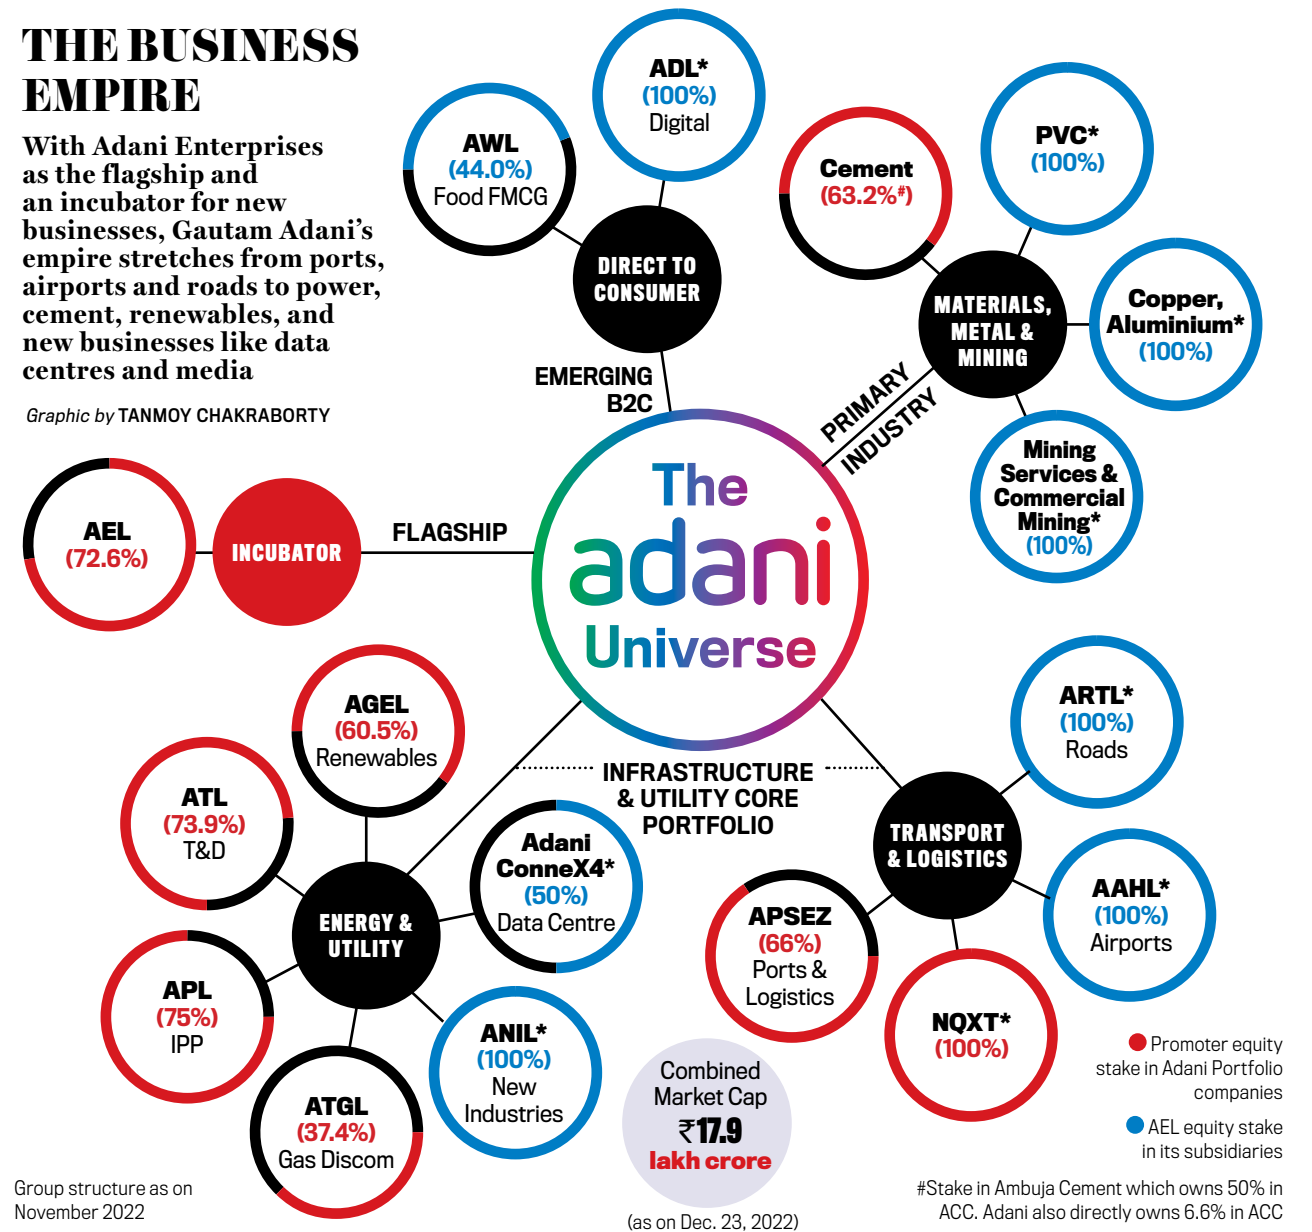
THE BUSINESS EMPIRE

With Adani Enterprises as the flagship and an incubator for new businesses, Gautam Adani's empire stretches from ports, airports and roads to power, cement, renewables, and new businesses like data centres and media

Graphic by TANMOY CHAKRABORTY

AWL
(44.0%)
Food FMCG

ADL*
(100%)
Digital

DIRECT TO CONSUMER

EMERGING B2C

Cement
(63.2%#)

PVC*
(100%)

MATERIALS, METAL & MINING

Copper, Aluminium*
(100%)

PRIMARY INDUSTRY

Mining Services & Commercial Mining*
(100%)

AEL
(72.6%)

INCUBATOR

FLAGSHIP

The adani Universe

AGEL
(60.5%)
Renewables

ATL
(73.9%)
T&D

INFRASTRUCTURE & UTILITY CORE PORTFOLIO

Adani ConneX4*
(50%)
Data Centre

ENERGY & UTILITY

APL
(75%)
IPP

ANIL*
(100%)
New Industries

ATGL
(37.4%)
Gas Discom

ARTL*
(100%)
Roads

TRANSPORT & LOGISTICS

APSEZ
(66%)
Ports & Logistics

AAHL*
(100%)
Airports

NQXT*
(100%)

Combined Market Cap
₹17.9
lakh crore

(as on Dec. 23, 2022)

Promoter equity stake in Adani Portfolio companies

AEL equity stake in its subsidiaries

Group structure as on November 2022

#Stake in Ambuja Cement which owns 50% in ACC. Adani also directly owns 6.6% in ACC